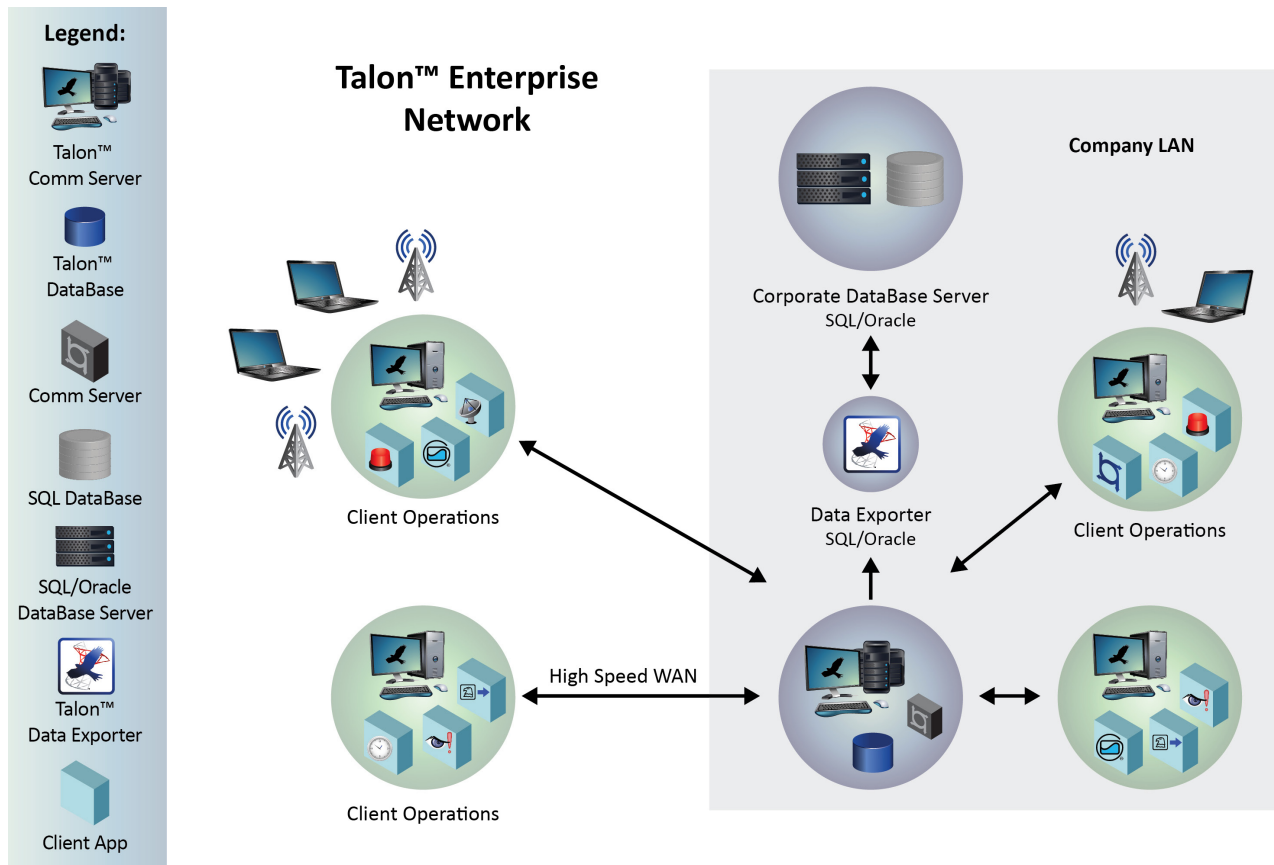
Legend:

Talon™ Comm Server

Talon™ DataBase

Comm Server

SQL DataBase

SQL/Oracle DataBase Server

Talon™ Data Exporter

Client App

Talon™ Enterprise Network

Company LAN

Corporate DataBase Server
SQL/Oracle

Client Operations

Data Exporter
SQL/Oracle

Client Operations

High Speed WAN

Client Operations